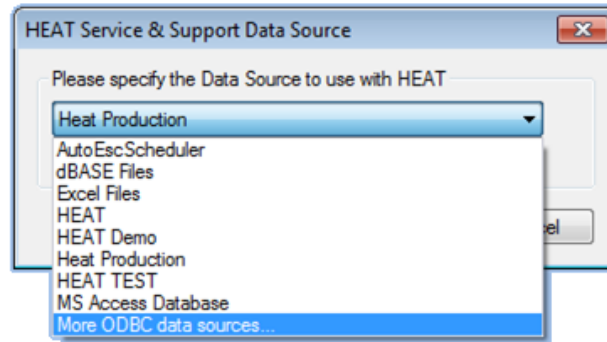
HEAT Service & Support Data Source

Please specify the Data Source to use with HEAT

Heat Production

AutoEscScheduler
dBASE Files
Excel Files
HEAT
HEAT Demo
Heat Production
HEAT TEST
MS Access Database
More ODBC data sources...

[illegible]el